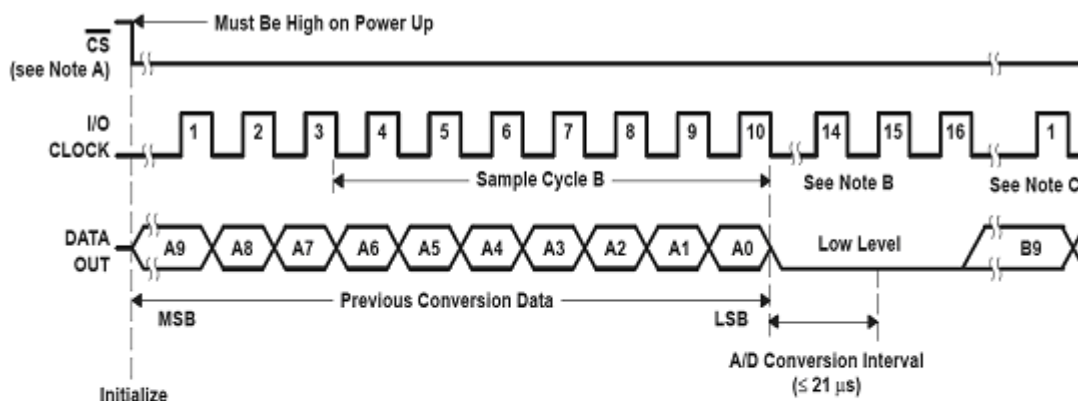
Must Be High on Power Up

$\overline{CS}$
(see Note A)

I/O
CLOCK

1 2 3 4 5 6 7 8 9 10 14 15 16 1

Sample Cycle B

See Note B

See Note C

DATA
OUT

A9 A8 A7 A6 A5 A4 A3 A2 A1 A0 Low Level B9

Previous Conversion Data

MSB

LSB

A/D Conversion Interval
(≤ 21 µs)

Initialize